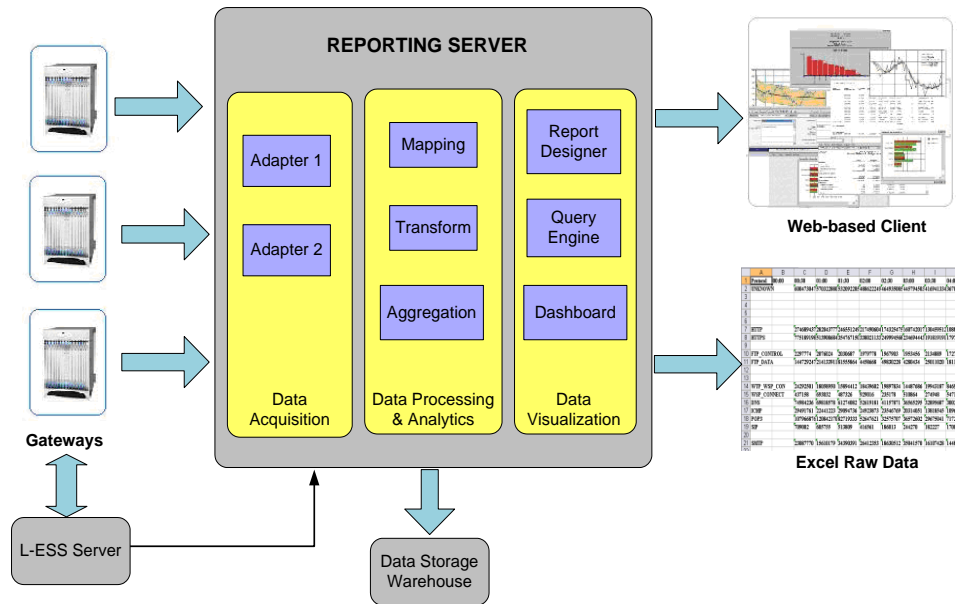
REPORTING SERVER

Adapter 1

Adapter 2

Data Acquisition

Mapping

Transform

Aggregation

Data Processing & Analytics

Report Designer

Query Engine

Dashboard

Data Visualization

Web-based Client

Excel Raw Data

Gateways

L-ESS Server

Data Storage Warehouse